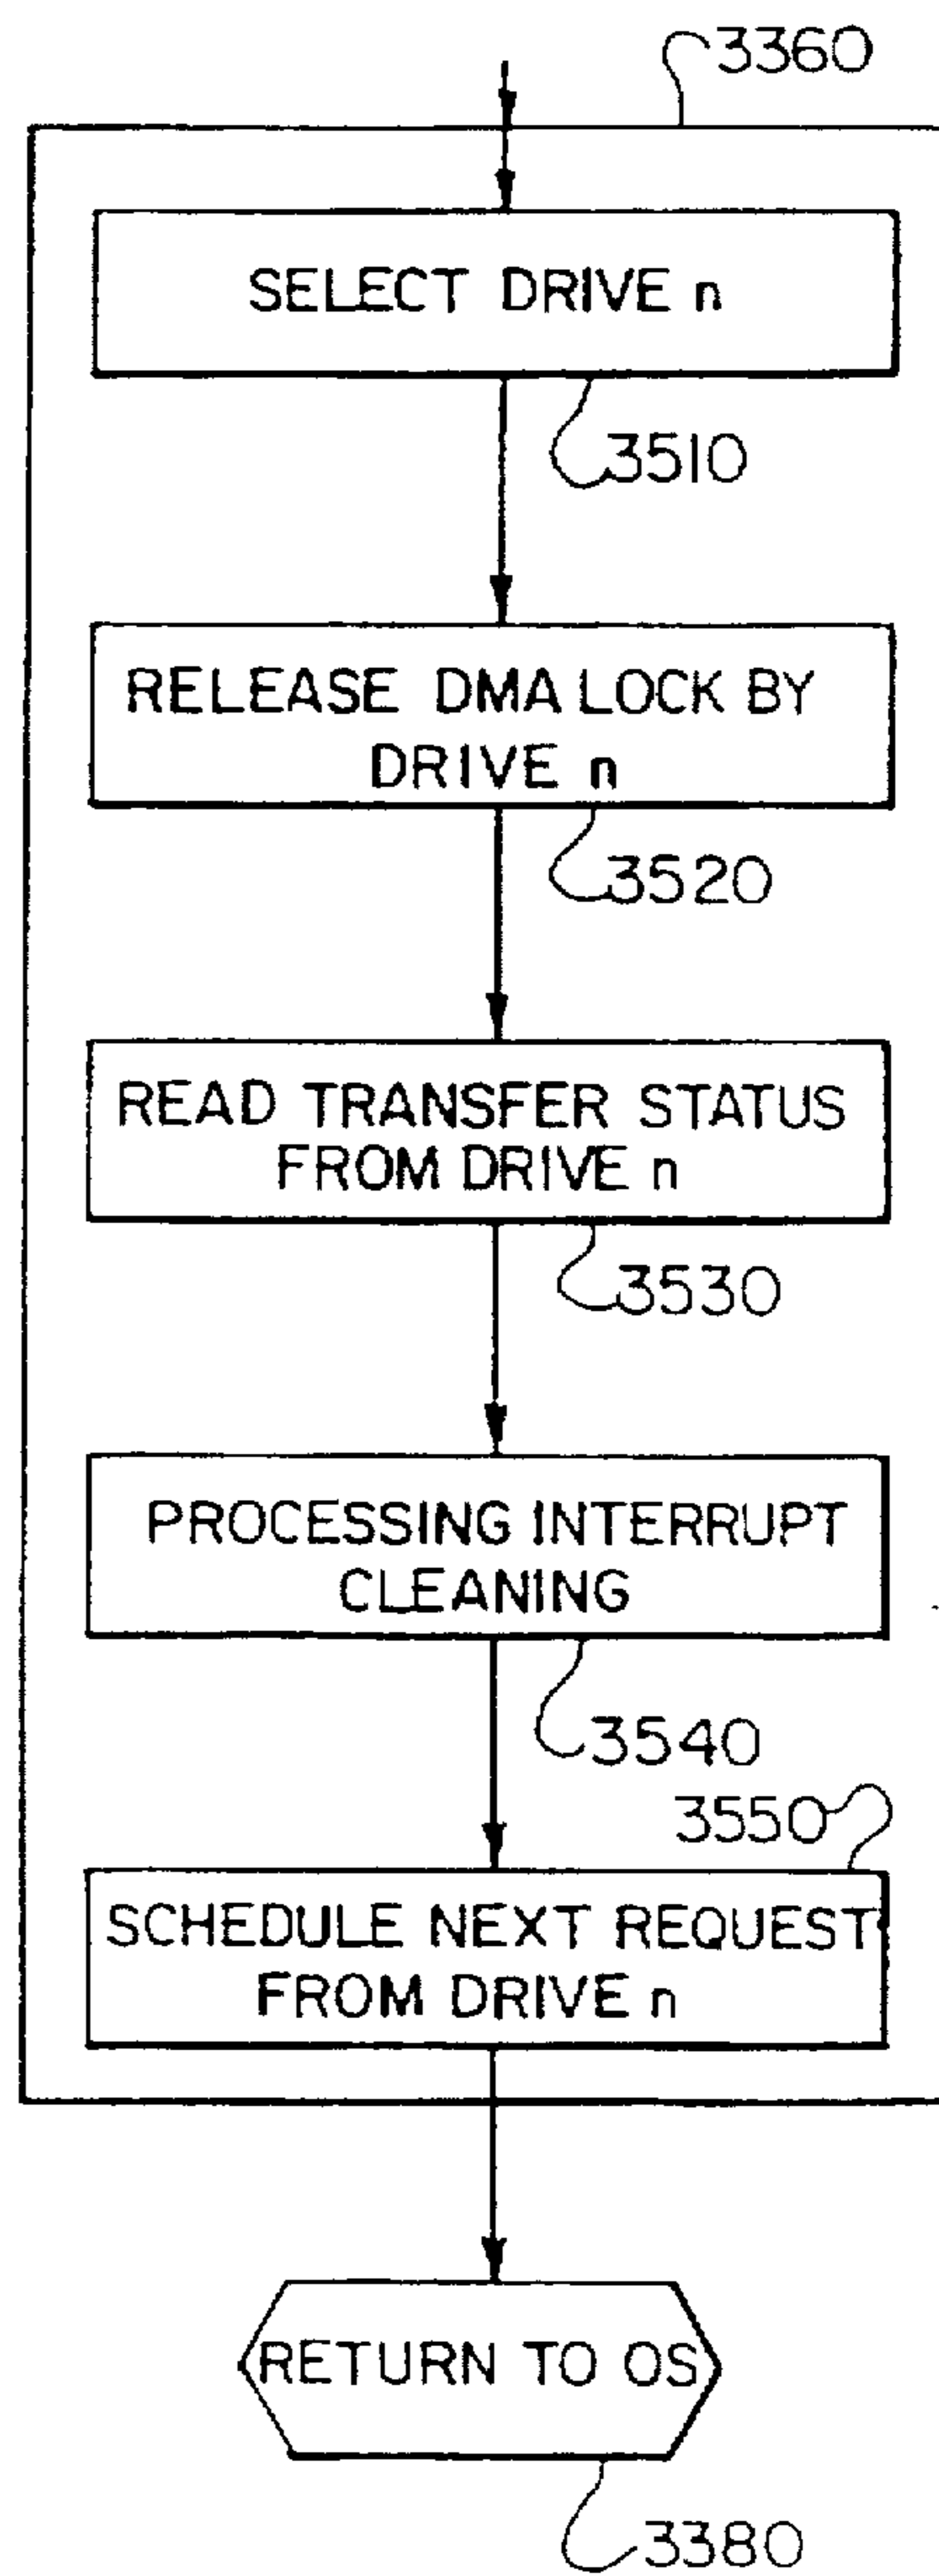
3360

SELECT DRIVE n

3510

RELEASE DMA LOCK BY DRIVE n

3520

READ TRANSFER STATUS FROM DRIVE n

3530

PROCESSING INTERRUPT CLEANING

3540

3550

SCHEDULE NEXT REQUEST FROM DRIVE n

RETURN TO OS

3380